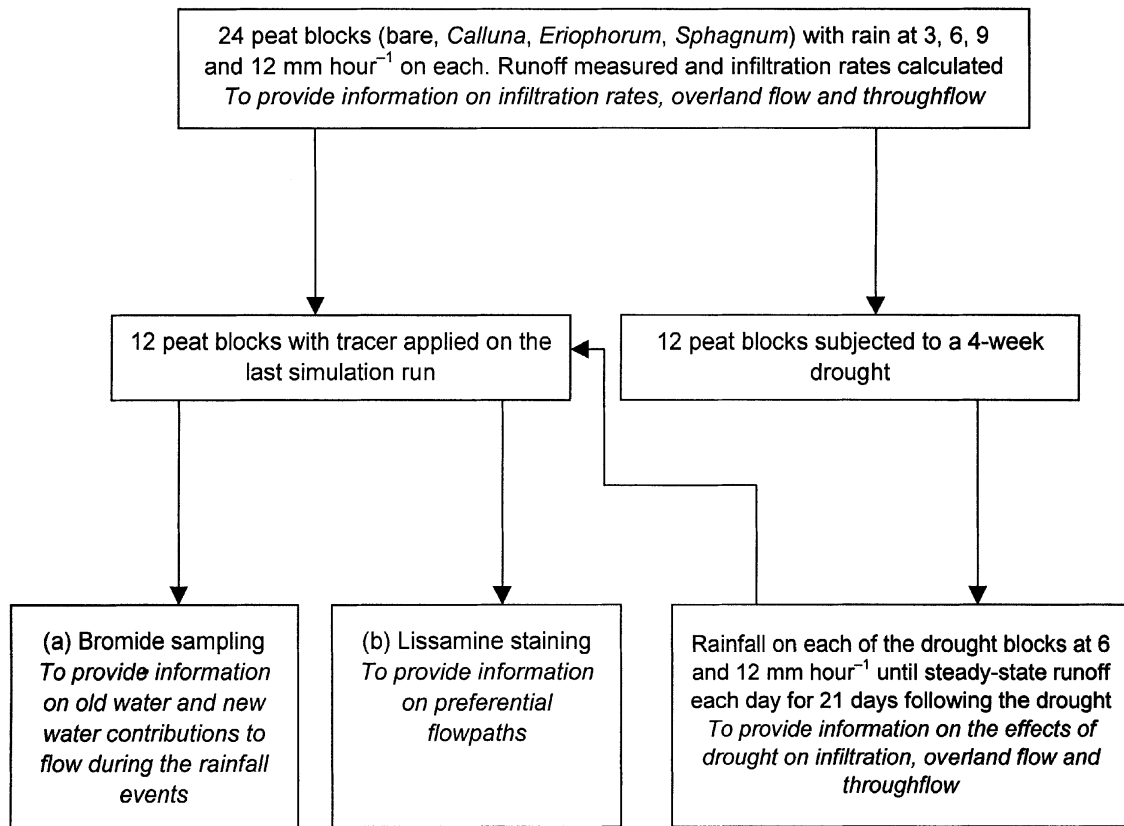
24 peat blocks (bare, Calluna, Eriophorum, Sphagnum) with rain at 3, 6, 9 and 12 mm hour$^{-1}$ on each. Runoff measured and infiltration rates calculated
To provide information on infiltration rates, overland flow and throughflow

12 peat blocks with tracer applied on the last simulation run

12 peat blocks subjected to a 4-week drought

(a) Bromide sampling
To provide information on old water and new water contributions to flow during the rainfall events

(b) Lissamine staining
To provide information on preferential flowpaths

Rainfall on each of the drought blocks at 6 and 12 mm hour$^{-1}$ until steady-state runoff each day for 21 days following the drought
To provide information on the effects of drought on infiltration, overland flow and throughflow